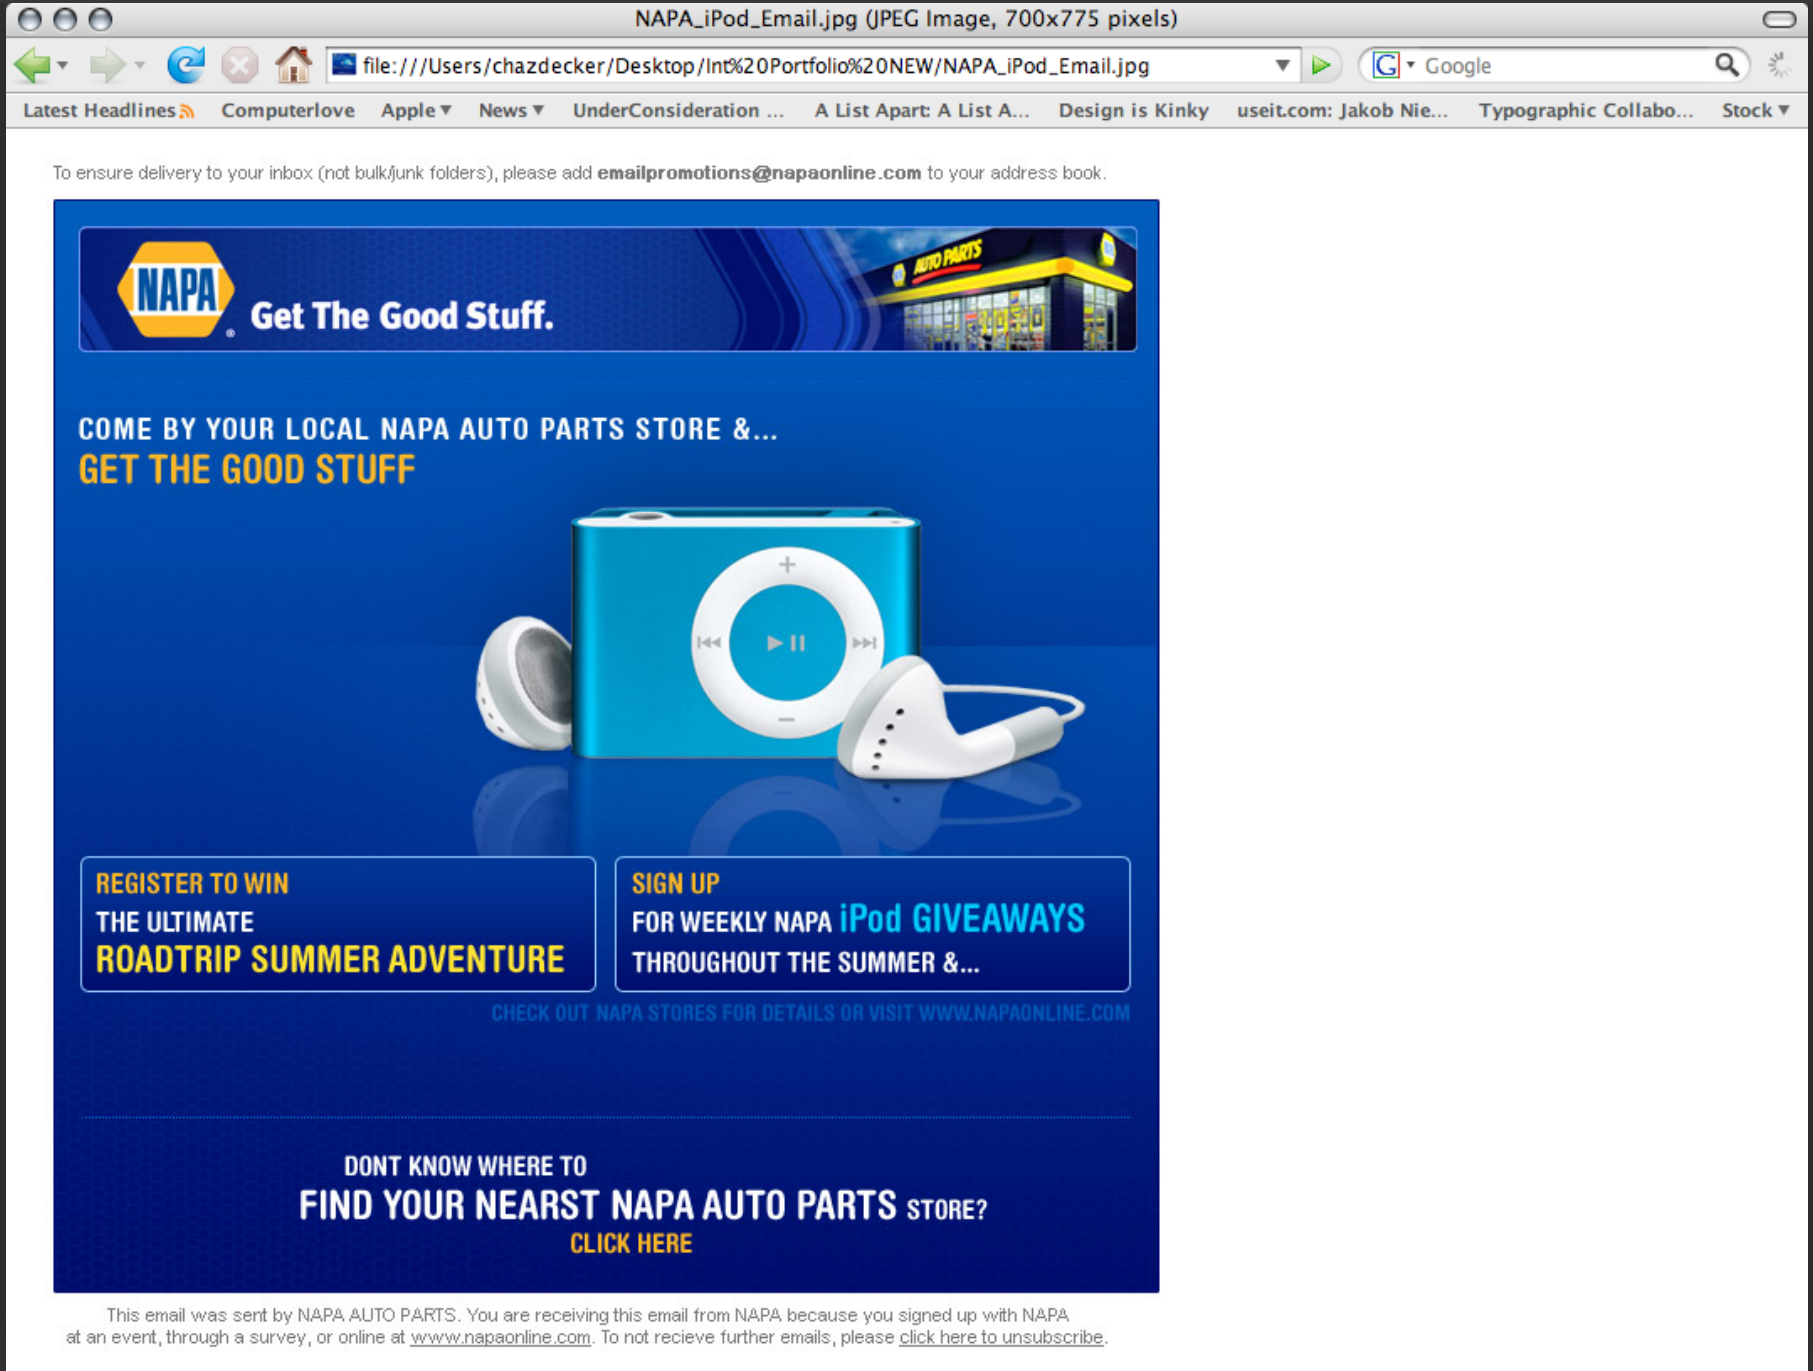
NAPA_iPod_Email.jpg (JPEG Image, 700x775 pixels)

file:///Users/chazdecker/Desktop/Int%20Portfolio%20NEW/NAPA_iPod_Email.jpg

Google

Latest Headlines Computerlove Apple News UnderConsideration ... A List Apart: A List A... Design is Kinky useit.com: Jakob Nie... Typographic Collabo... Stock

To ensure delivery to your inbox (not bulk/junk folders), please add **emailpromotions@napaonline.com** to your address book.

NAPA Get The Good Stuff.

AUTO PARTS

COME BY YOUR LOCAL NAPA AUTO PARTS STORE &...
GET THE GOOD STUFF

REGISTER TO WIN
THE ULTIMATE
ROADTRIP SUMMER ADVENTURE

SIGN UP
FOR WEEKLY NAPA iPod GIVEAWAYS
THROUGHOUT THE SUMMER &...

CHECK OUT NAPA STORES FOR DETAILS OR VISIT WWW.NAPAONLINE.COM

DONT KNOW WHERE TO
FIND YOUR NEARST NAPA AUTO PARTS STORE?
CLICK HERE

This email was sent by NAPA AUTO PARTS. You are receiving this email from NAPA because you signed up with NAPA at an event, through a survey, or online at www.napaonline.com. To not recieve further emails, please click here to unsubscribe.